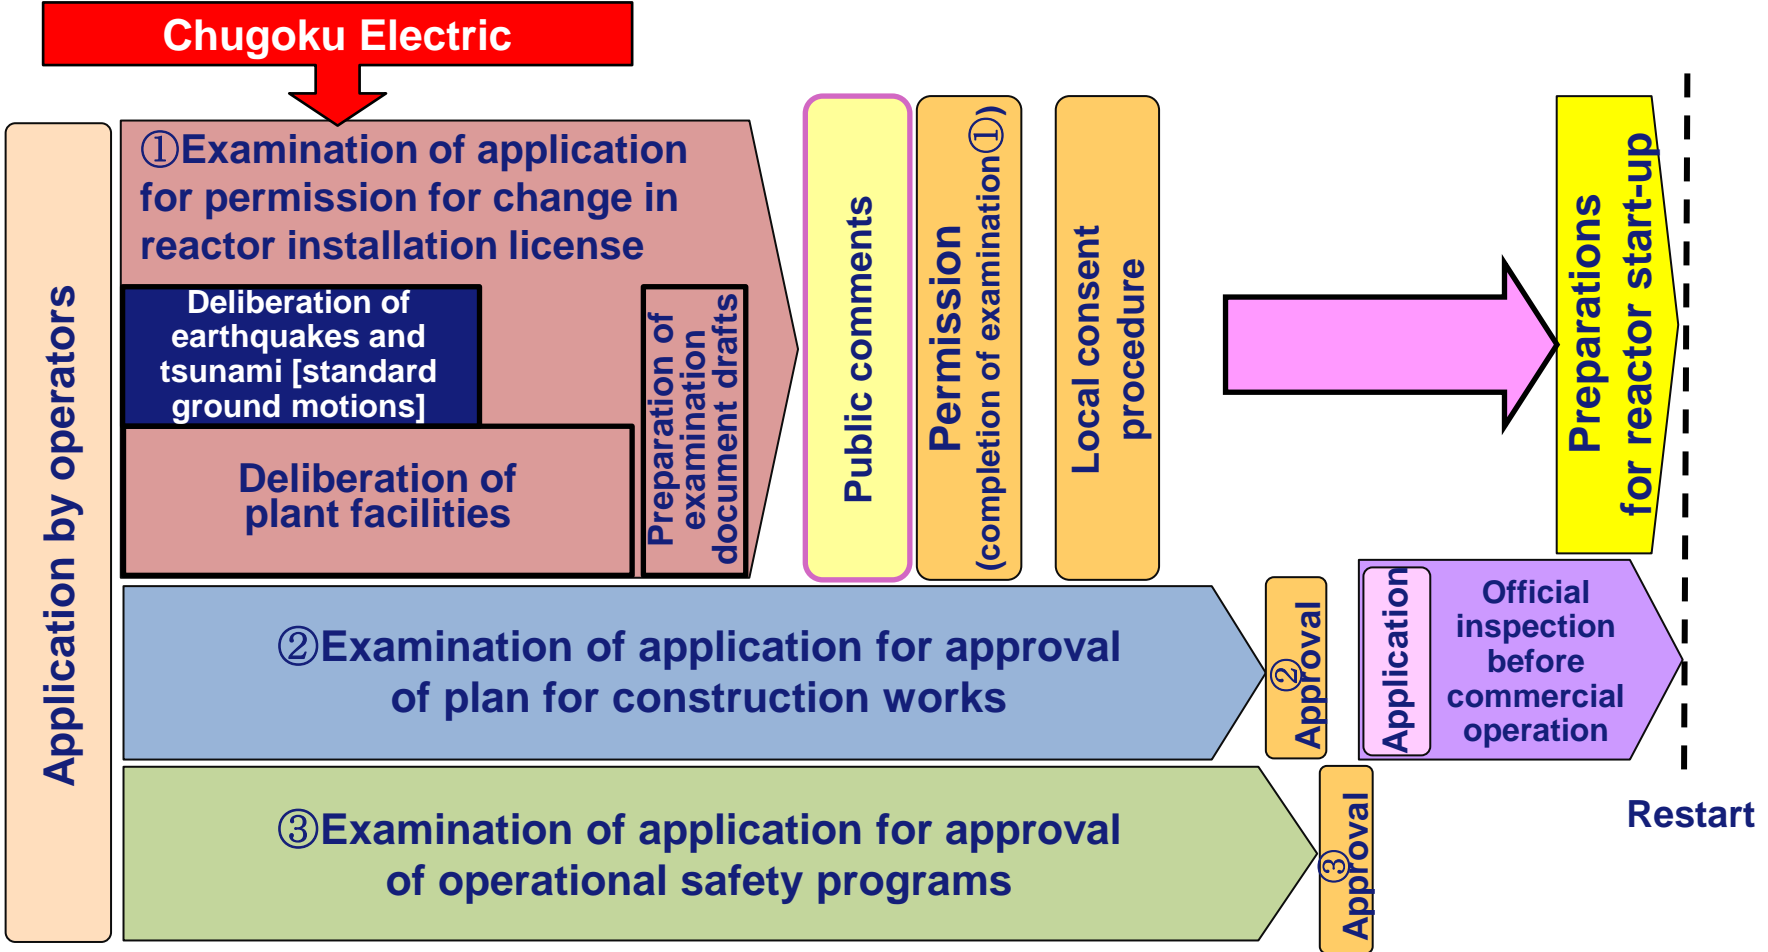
Chugoku Electric

Application by operators

①Examination of application for permission for change in reactor installation license

Deliberation of earthquakes and tsunami [standard ground motions]

Deliberation of plant facilities

Preparation of examination document drafts

Public comments

Permission (completion of examination①)

Local consent procedure

Preparations for reactor start-up

②Examination of application for approval of plan for construction works

②Approval

Application

Official inspection before commercial operation

③Examination of application for approval of operational safety programs

③Approval

Restart